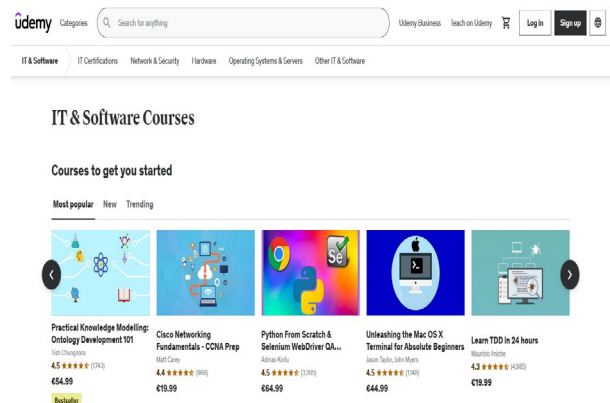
ūdemy Categories Search for anything Udemy Business Teach on Udemy Log in Sign up

IT & Software IT Certifications Network & Security Hardware Operating Systems & Servers Other IT & Software

IT & Software Courses

Courses to get you started

Most popular New Trending

Practical Knowledge Modelling: Ontology Development 101
Fish Chungpoora
4.5 ★★★★★ (1,743)
€54.99
Bestseller

Cisco Networking Fundamentals - CCNA Prep
Matt Carey
4.4 ★★★★★ (966)
€19.99

Python From Scratch & Selenium WebDriver QA...
Admas Kinfu
4.5 ★★★★★ (3,105)
€64.99

Unleashing the Mac OS X Terminal for Absolute Beginners
Jason Taylor, John Myers
4.5 ★★★★★ (1,346)
€44.99

Learn TDD in 24 hours
Mauricio Aniche
4.3 ★★★★★ (4,985)
€19.99